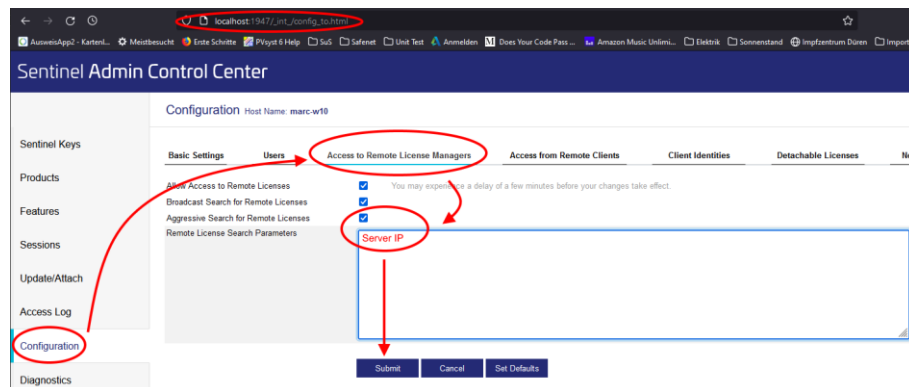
localhost:1947/_int_/config_to.html

AusweisApp2 - Karteni... Meistbesucht Erste Schritte PVsyst 6 Help SuS Safenet Unit Test Anmelden Does Your Code Pass ... Amazon Music Unlimi... Elektrik Sonnenstand Impfzentrum Düren Import

Sentinel Admin Control Center

Configuration Host Name: marc-w10

Sentinel Keys
Products
Features
Sessions
Update/Attach
Access Log
Configuration
Diagnostics

Basic Settings | Users | Access to Remote License Managers | Access from Remote Clients | Client Identities | Detachable Licenses | N

Allow Access to Remote Licenses — You may experience a delay of a few minutes before your changes take effect.
Broadcast Search for Remote Licenses
Aggressive Search for Remote Licenses
Remote License Search Parameters

Server IP

Submit | Cancel | Set Defaults